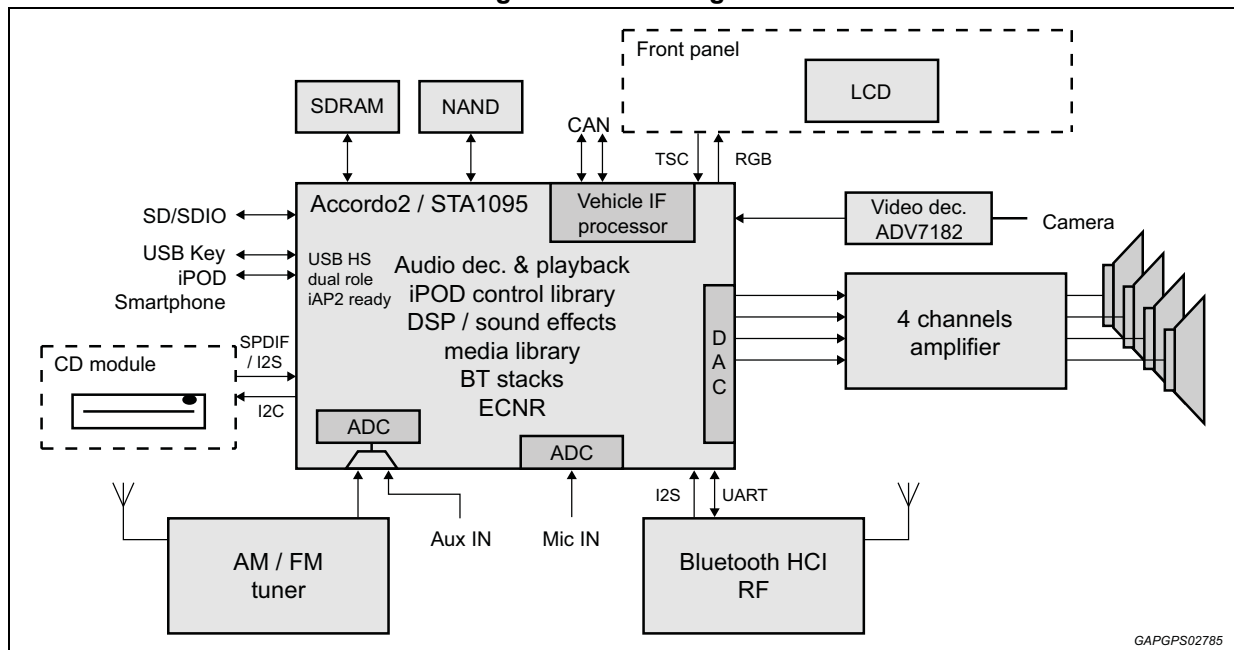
Front panel

LCD

SDRAM

NAND

CAN

TSC

RGB

Accordo2 / STA1095

Vehicle IF processor

SD/SDIO

USB Key

iPOD

Smartphone

USB HS dual role iAP2 ready

Video dec. ADV7182

Camera

Audio dec. & playback
iPOD control library
DSP / sound effects
media library
BT stacks
ECNR

D A C

4 channels amplifier

SPDIF / I2S

CD module

I2C

ADC

ADC

I2S

UART

AM / FM tuner

Aux IN

Mic IN

Bluetooth HCI RF

GAPGPS02785